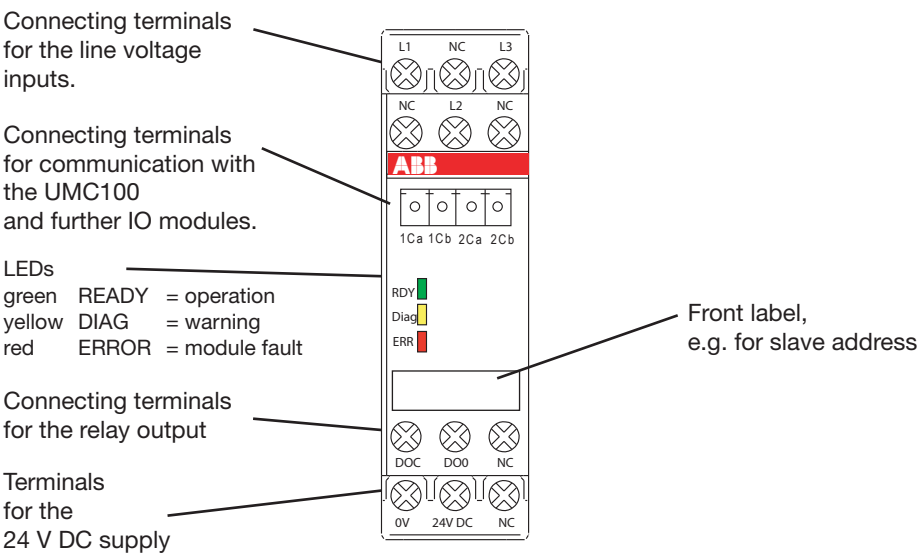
Connecting terminals for the line voltage inputs.

Connecting terminals for communication with the UMC100 and further IO modules.

LEDs
green READY = operation
yellow DIAG = warning
red ERROR = module fault

Connecting terminals for the relay output

Terminals for the 24 V DC supply

L1 NC L3

NC L2 NC

ABB

- + - + - + - +

1Ca 1Cb 2Ca 2Cb

RDY

Diag

ERR

Front label, e.g. for slave address

DOC DO0 NC

0V 24V DC NC